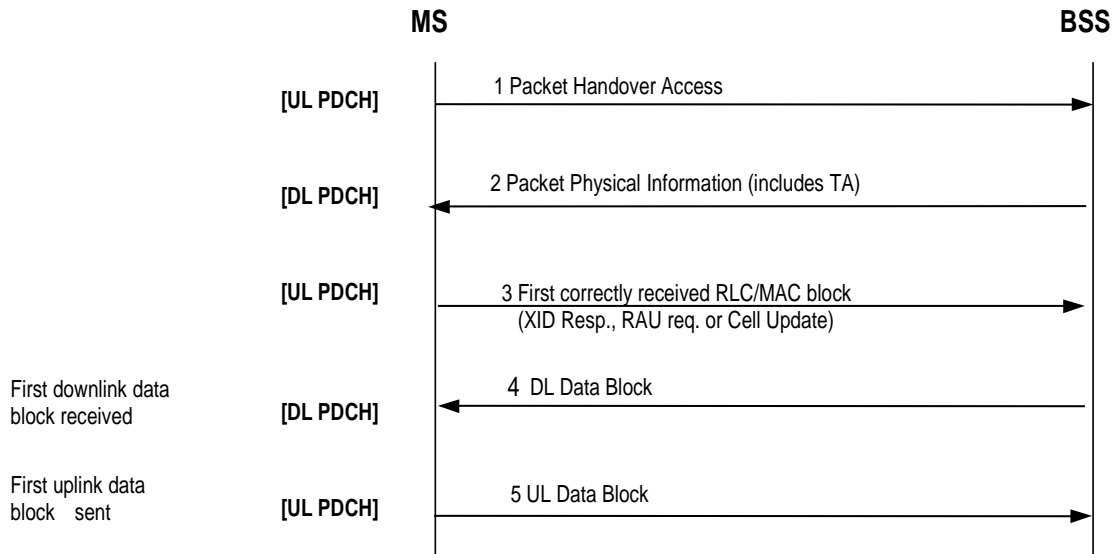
MS

BSS

[UL PDCH]

1 Packet Handover Access

[DL PDCH]

2 Packet Physical Information (includes TA)

[UL PDCH]

3 First correctly received RLC/MAC block (XID Resp., RAU req. or Cell Update)

First downlink data block received

[DL PDCH]

4 DL Data Block

First uplink data block sent

[UL PDCH]

5 UL Data Block